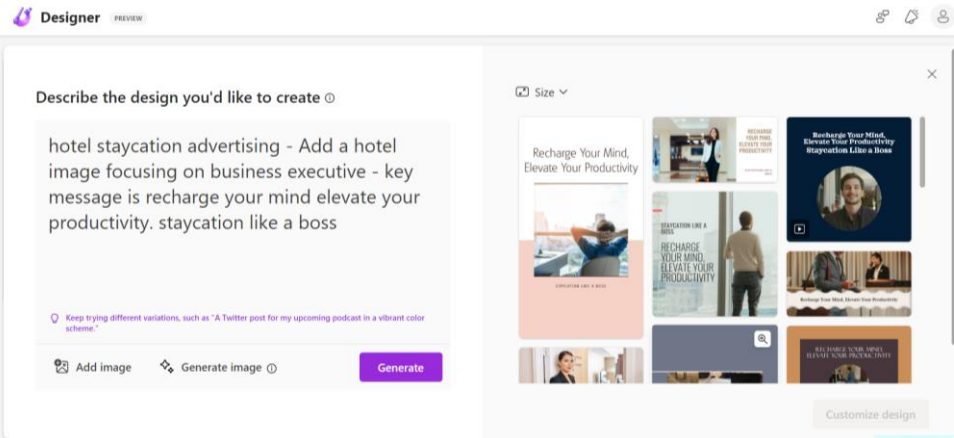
Designer PREVIEW

Describe the design you'd like to create ⓘ

hotel staycation advertising - Add a hotel image focusing on business executive - key message is recharge your mind elevate your productivity. staycation like a boss

Keep trying different variations, such as "A Twitter post for my upcoming podcast in a vibrant color scheme."

Add image

Generate image ⓘ

Generate

Size

Recharge Your Mind, Elevate Your Productivity

STAYCATION LIKE A BOSS

RECHARGE YOUR MIND, ELEVATE YOUR PRODUCTIVITY

Recharge Your Mind, Elevate Your Productivity Staycation Like a Boss

STAYCATION LIKE A BOSS

RECHARGE YOUR MIND, ELEVATE YOUR PRODUCTIVITY

Recharge Your Mind, Elevate Your Productivity

RECHARGE YOUR MIND, ELEVATE YOUR PRODUCTIVITY

Customize design